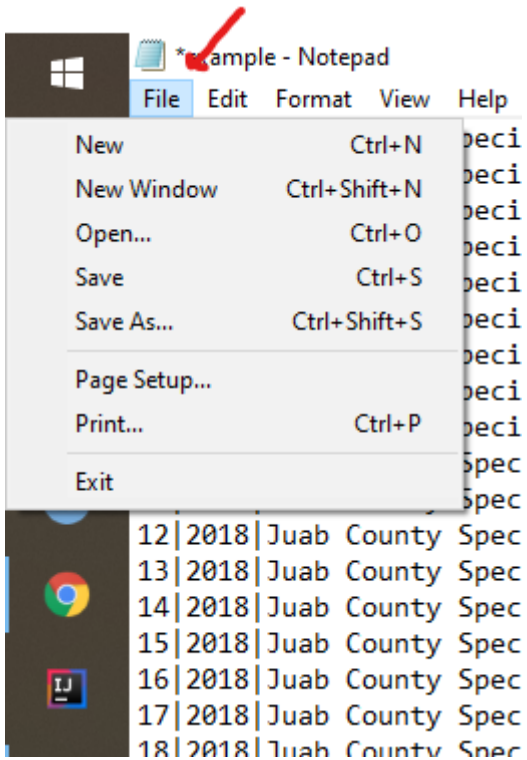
*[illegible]ample - Notepad

File Edit Format View Help

New Ctrl+N
New Window Ctrl+Shift+N
Open... Ctrl+O
Save Ctrl+S
Save As... Ctrl+Shift+S
Page Setup...
Print... Ctrl+P
Exit

peci
peci
peci
peci
peci
peci
peci
peci
peci
Spec
Spec
12|2018|Juab County Spec
13|2018|Juab County Spec
14|2018|Juab County Spec
15|2018|Juab County Spec
16|2018|Juab County Spec
17|2018|Juab County Spec
18|2018|Juab County Spec

IJ